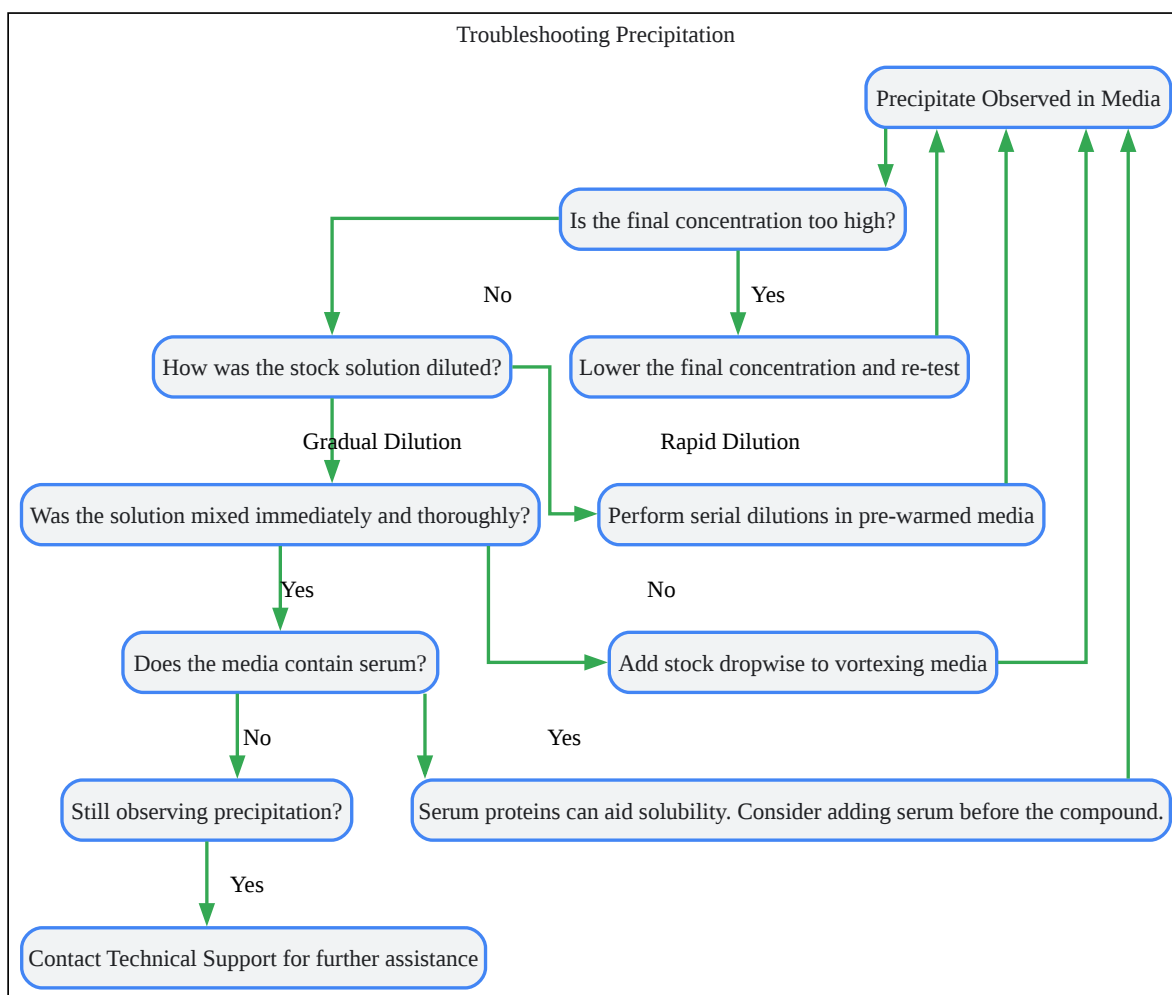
Troubleshooting Precipitation

Precipitate Observed in Media

Is the final concentration too high?

No

Yes

How was the stock solution diluted?

Lower the final concentration and re-test

Gradual Dilution

Rapid Dilution

Was the solution mixed immediately and thoroughly?

Perform serial dilutions in pre-warmed media

Yes

No

Does the media contain serum?

Add stock dropwise to vortexing media

No

Yes

Still observing precipitation?

Serum proteins can aid solubility. Consider adding serum before the compound.

Yes

Contact Technical Support for further assistance